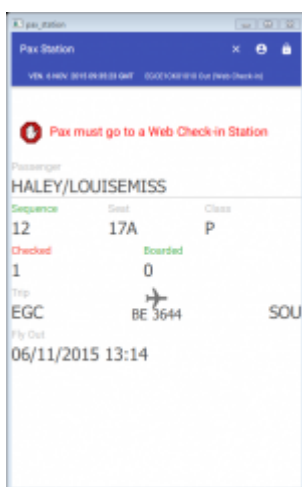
pax_station

Pax Station

VEN. 6 NOV. 2015 09:35:23 GMT EGC1OK01010 Out (Web Check-in)

Pax must go to a Web Check-in Station

Passenger
HALEY/LOUISEMISS

Sequence
12

Seat
17A

Class
P

Checked
1

Boarded
0

Trip
EGC

BE 3644

SOU

Fly Out
06/11/2015 13:14